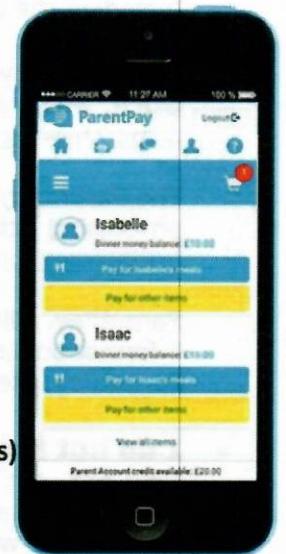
CARRIER 11:27 AM 100 %

ParentPay

Logout

1

Isabelle

Dinner money balance: £10.00

Pay for Isabelle's meals

Pay for other items

Isaac

Dinner money balance: £10.00

Pay for Isaac's meals

Pay for other items

View all items

Parent Account credit available: £20.00

s)